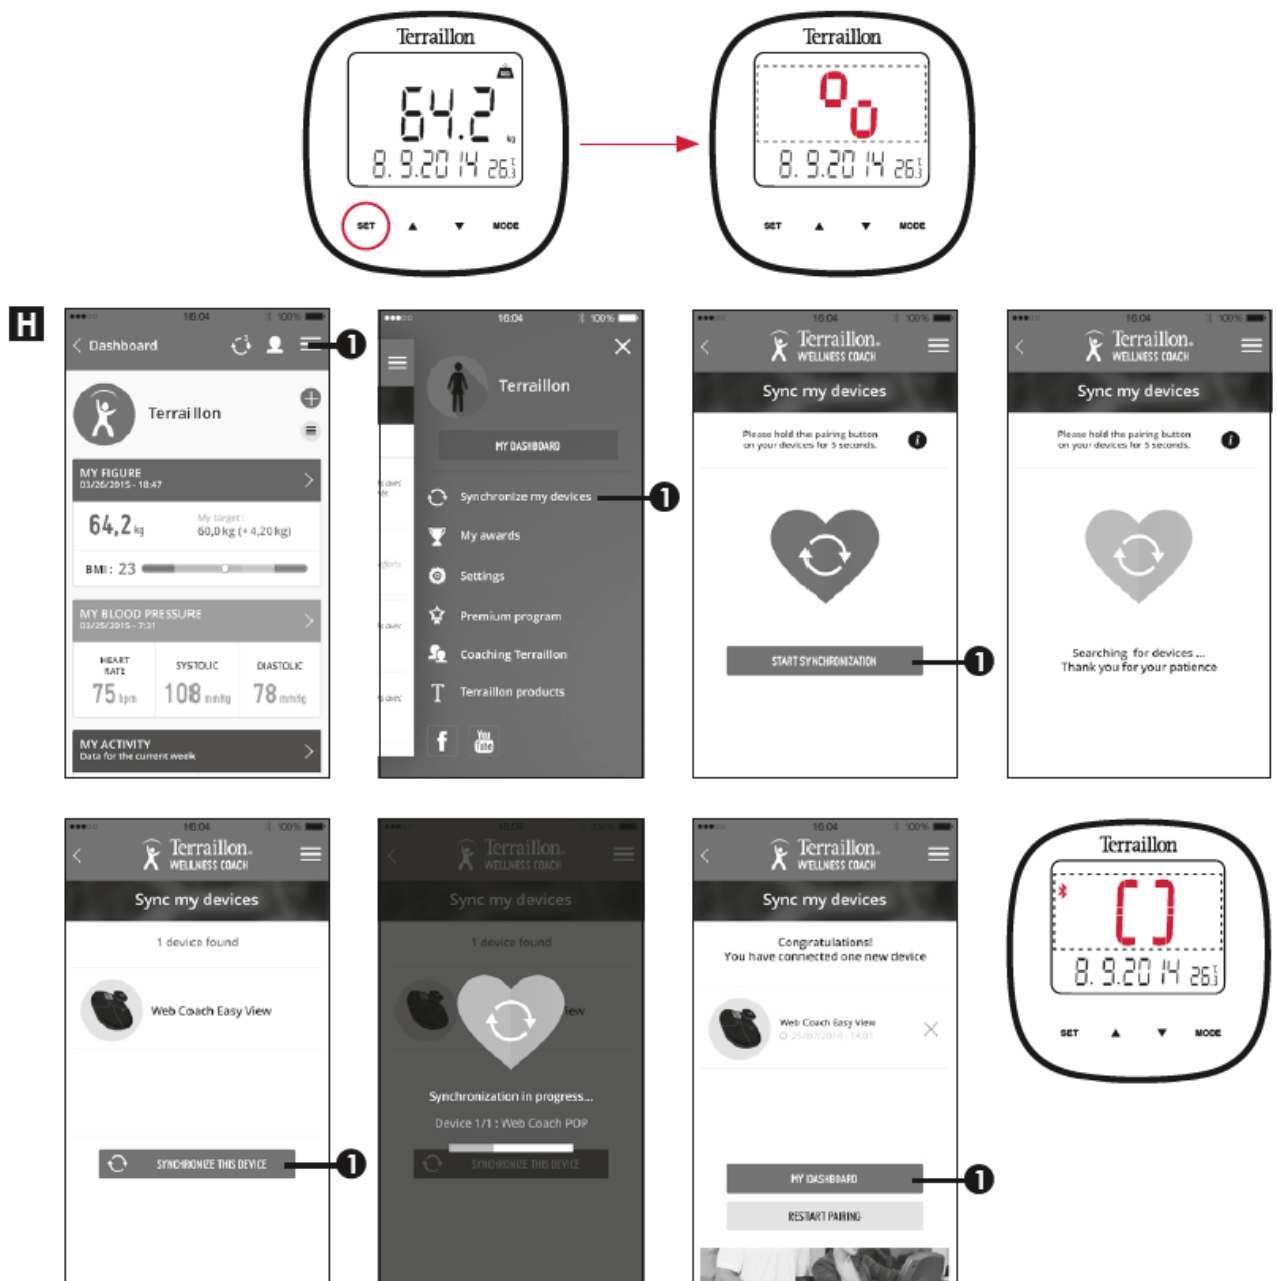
Terraillon

64.2 kg

8. 9.20 14 26.3

SET ▲ ▼ MODE

Terraillon

8. 9.20 14 26.3

SET ▲ ▼ MODE

H

16:04 100%

Dashboard

1

Terraillon

MY FIGURE
03/26/2015 - 18:47

64,2 kg

My target :
60,0 kg (+ 4,20 kg)

BMI : 23

MY BLOOD PRESSURE
03/25/2015 - 7:31

HEART RATE
75 bpm

SYSTOLIC
108 mmHg

DIASTOLIC
78 mmHg

MY ACTIVITY
Data for the current week

16:04 100%

Terraillon

MY DASHBOARD

Synchronize my devices

1

My awards

Settings

Premium program

Coaching Terraillon

Terraillon products

16:04 100%

Terraillon WELLNESS COACH

Sync my devices

Please hold the pairing button on your devices for 5 seconds.

START SYNCHRONIZATION

1

16:04 100%

Terraillon WELLNESS COACH

Sync my devices

Please hold the pairing button on your devices for 5 seconds.

Searching for devices ...
Thank you for your patience

16:04 100%

Terraillon WELLNESS COACH

Sync my devices

1 device found

Web Coach Easy View

SYNCHRONIZE THIS DEVICE

1

16:04 100%

Terraillon WELLNESS COACH

Sync my devices

1 device found

Synchronization in progress...

Device 1/1 : Web Coach POP

SYNCHRONIZE THIS DEVICE

16:04 100%

Terraillon WELLNESS COACH

Sync my devices

Congratulations!
You have connected one new device

Web Coach Easy View
25/07/2014 - 14:01

MY DASHBOARD

1

RESTART PAIRING

Terraillon

8. 9.20 14 26.3

SET ▲ ▼ MODE